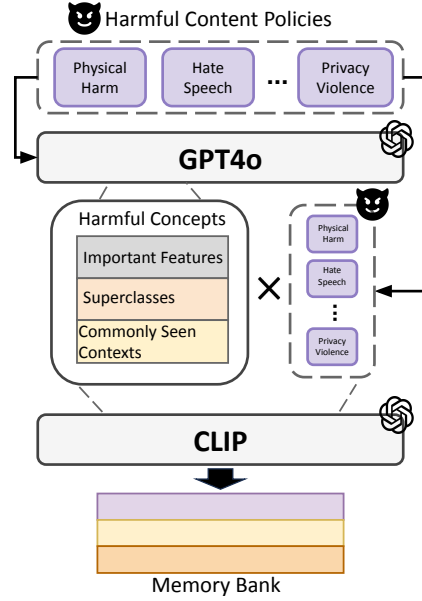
Harmful Content Policies

Physical Harm

Hate Speech

...

Privacy Violence

GPT4o

Harmful Concepts

Important Features

Superclasses

Commonly Seen Contexts

×

Physical Harm

Hate Speech

⋮

Privacy Violence

CLIP

Memory Bank